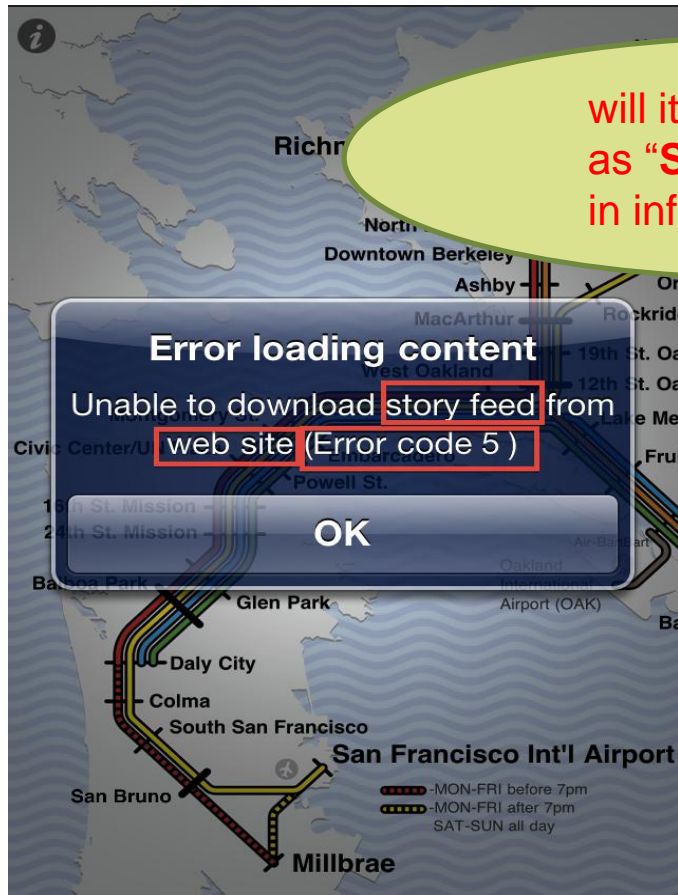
i

will it
as "S
in inf

Richm
North
Downtown Berkeley
Ashby
Or
MacArthur
Rockrid
West Oakland
19th St. Oa
12th St. Oa
Lake Me
Montgomery St.
Civic Center/U
Embarcadero
Fru
Powell St.
16th St. Mission
24th St. Mission

Error loading content
Unable to download story feed from web site (Error code 5 )
OK

Air-BART
Balboa Park
Glen Park
Oakland International Airport (OAK)
Ba
Daly City
Colma
South San Francisco
San Francisco Int'l Airport
San Bruno
-MON-FRI before 7pm
-MON-FRI after 7pm SAT-SUN all day
Millbrae